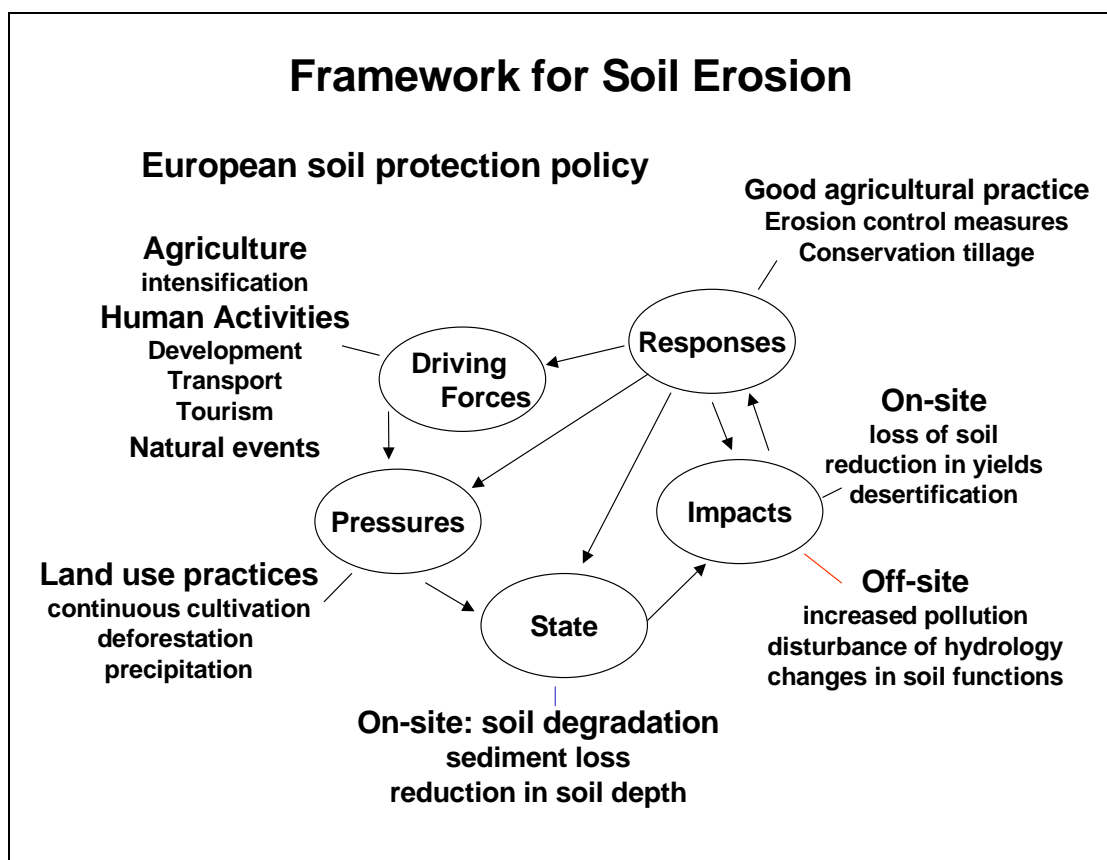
Framework for Soil Erosion

European soil protection policy

Good agricultural practice
Erosion control measures
Conservation tillage

Agriculture
intensification
Human Activities
Development
Transport
Tourism
Natural events

Driving Forces

Responses

On-site
loss of soil
reduction in yields
desertification

Pressures

Impacts

Land use practices
continuous cultivation
deforestation
precipitation

State

Off-site
increased pollution
disturbance of hydrology
changes in soil functions

On-site: soil degradation
sediment loss
reduction in soil depth